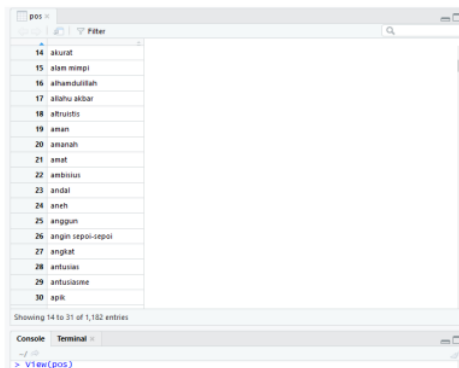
pos ×

Filter

| | |
|---|---|
| 14 | akurat |
| 15 | alam mimpi |
| 16 | alhamdulillah |
| 17 | allahu akbar |
| 18 | altruistis |
| 19 | aman |
| 20 | amanah |
| 21 | amat |
| 22 | ambisius |
| 23 | andal |
| 24 | aneh |
| 25 | anggun |
| 26 | angin sepoi-sepoi |
| 27 | angkat |
| 28 | antusias |
| 29 | antusiasme |
| 30 | apik |

Showing 14 to 31 of 1,182 entries

Console Terminal ×

~/

> View(pos)